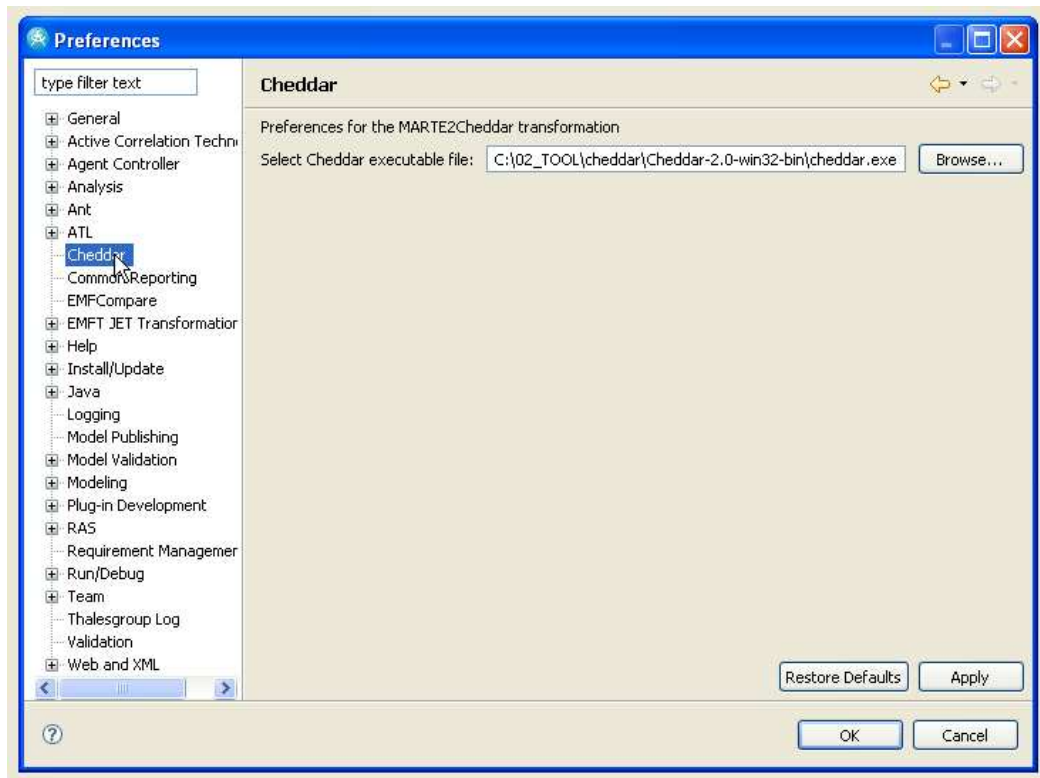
Preferences

type filter text

General
Active Correlation Techn
Agent Controller
Analysis
Ant
ATL
Cheddar
CommonReporting
EMFCompare
EMFT JET Transformatior
Help
Install/Update
Java
Logging
Model Publishing
Model Validation
Modeling
Plug-in Development
RAS
Requirement Managemer
Run/Debug
Team
Thalesgroup Log
Validation
Web and XML

Cheddar

Preferences for the MARTE2Cheddar transformation

Select Cheddar executable file: C:\02_TOOL\cheddar\Cheddar-2.0-win32-bin\cheddar.exe Browse...

Restore Defaults Apply

OK Cancel